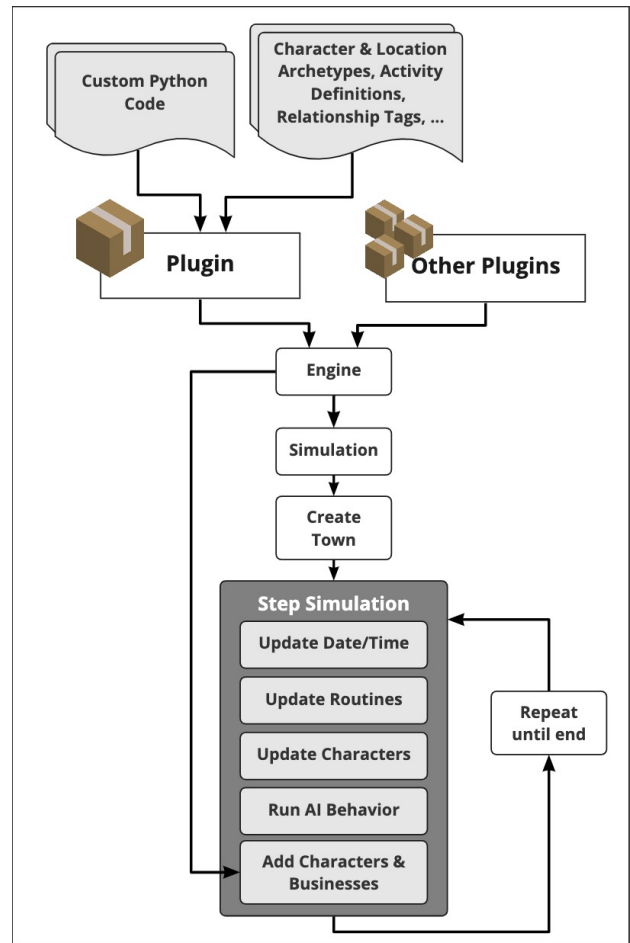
Custom Python Code

Character & Location Archetypes, Activity Definitions, Relationship Tags, ...

Plugin

Other Plugins

Engine

Simulation

Create Town

Step Simulation

Update Date/Time

Update Routines

Update Characters

Run AI Behavior

Add Characters & Businesses

Repeat until end